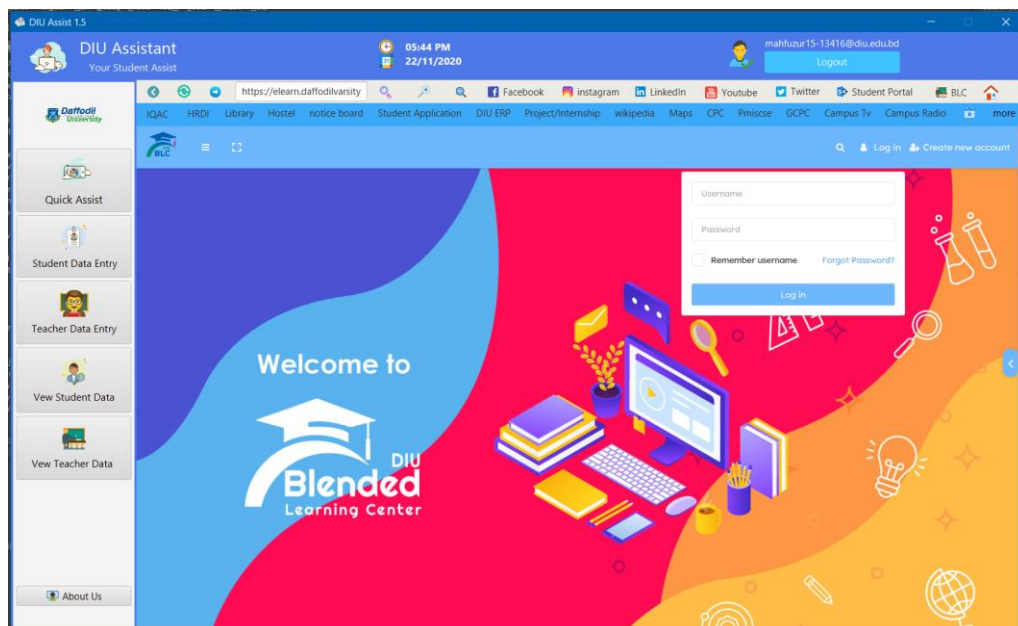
DIU Assist 1.5

DIU Assistant
Your Student Assist

05:44 PM
22/11/2020

mahfuzur15-13416@diu.edu.bd
Logout

https://elearn.daffodilvarsity

Facebook instagram LinkedIn Youtube Twitter Student Portal BLC

IQAC HRDI Library Hostel notice board Student Application DIU ERP Project/Internship wikipedia Maps CPC Pmiscse GCPC Campus Tv Campus Radio more

Daffodil University

BLC

Log in Create new account

Quick Assist

Student Data Entry

Teacher Data Entry

Vew Student Data

Vew Teacher Data

About Us

Username

Password

Remember username

Forgot Password?

Log in

Welcome to

DIU
Blended
Learning Center